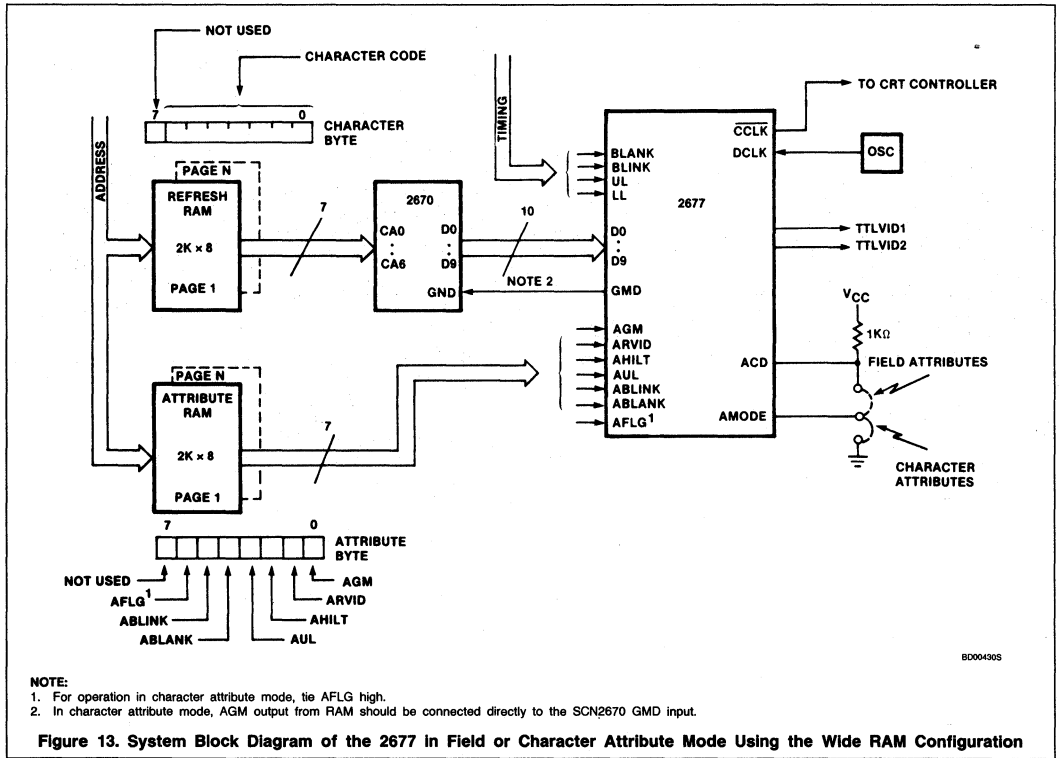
NOT USED

CHARACTER CODE

7 0

CHARACTER BYTE

ADDRESS

PAGE N

REFRESH RAM

2K × 8

PAGE 1

7

2670

CA0
:
CA6

D0
:
D9

GND

10

NOTE 2

TIMING

BLANK
BLINK
UL
LL

D0
:
D9

GMD

2677

$\overline{CCLK}$

DCLK

TO CRT CONTROLLER

OSC

TTLVID1
TTLVID2

$V_{CC}$

1KΩ

ACD

FIELD ATTRIBUTES

AMODE

CHARACTER ATTRIBUTES

AGM
ARVID
AHILT
AUL
ABLINK
ABLANK
AFLG$^1$

PAGE N

ATTRIBUTE RAM

2K × 8

PAGE 1

7

7 0

ATTRIBUTE BYTE

NOT USED
AFLG$^1$
ABLINK
ABLANK
AUL
AHILT
ARVID
AGM

BD00430S

NOTE:
1. For operation in character attribute mode, tie AFLG high.
2. In character attribute mode, AGM output from RAM should be connected directly to the SCN2670 GMD input.

Figure 13. System Block Diagram of the 2677 in Field or Character Attribute Mode Using the Wide RAM Configuration